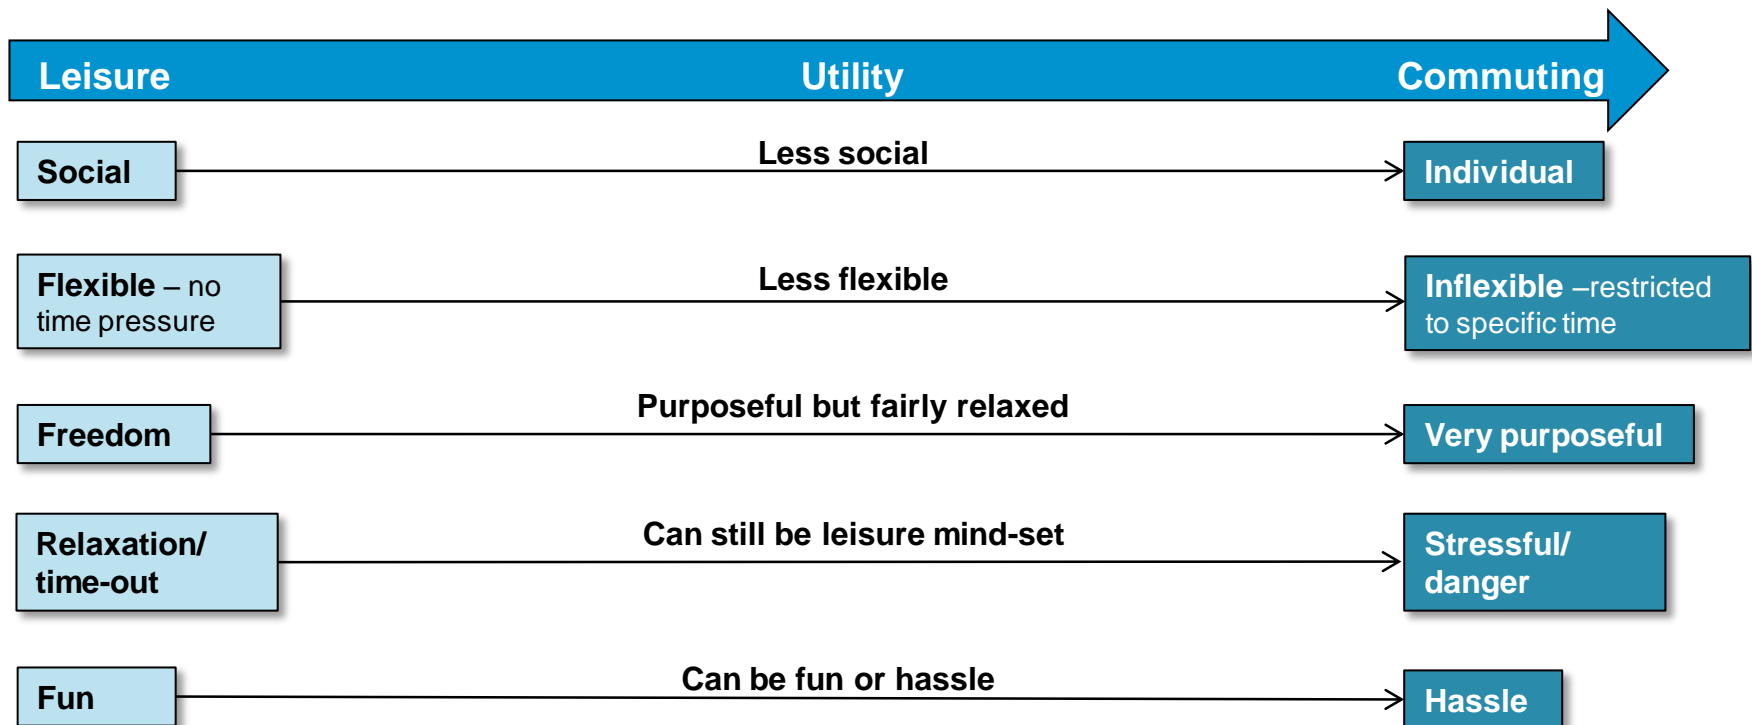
Leisure
Utility
Commuting

Social
Less social
Individual

Flexible – no time pressure
Less flexible
Inflexible –restricted to specific time

Freedom
Purposeful but fairly relaxed
Very purposeful

Relaxation/ time-out
Can still be leisure mind-set
Stressful/ danger

Fun
Can be fun or hassle
Hassle